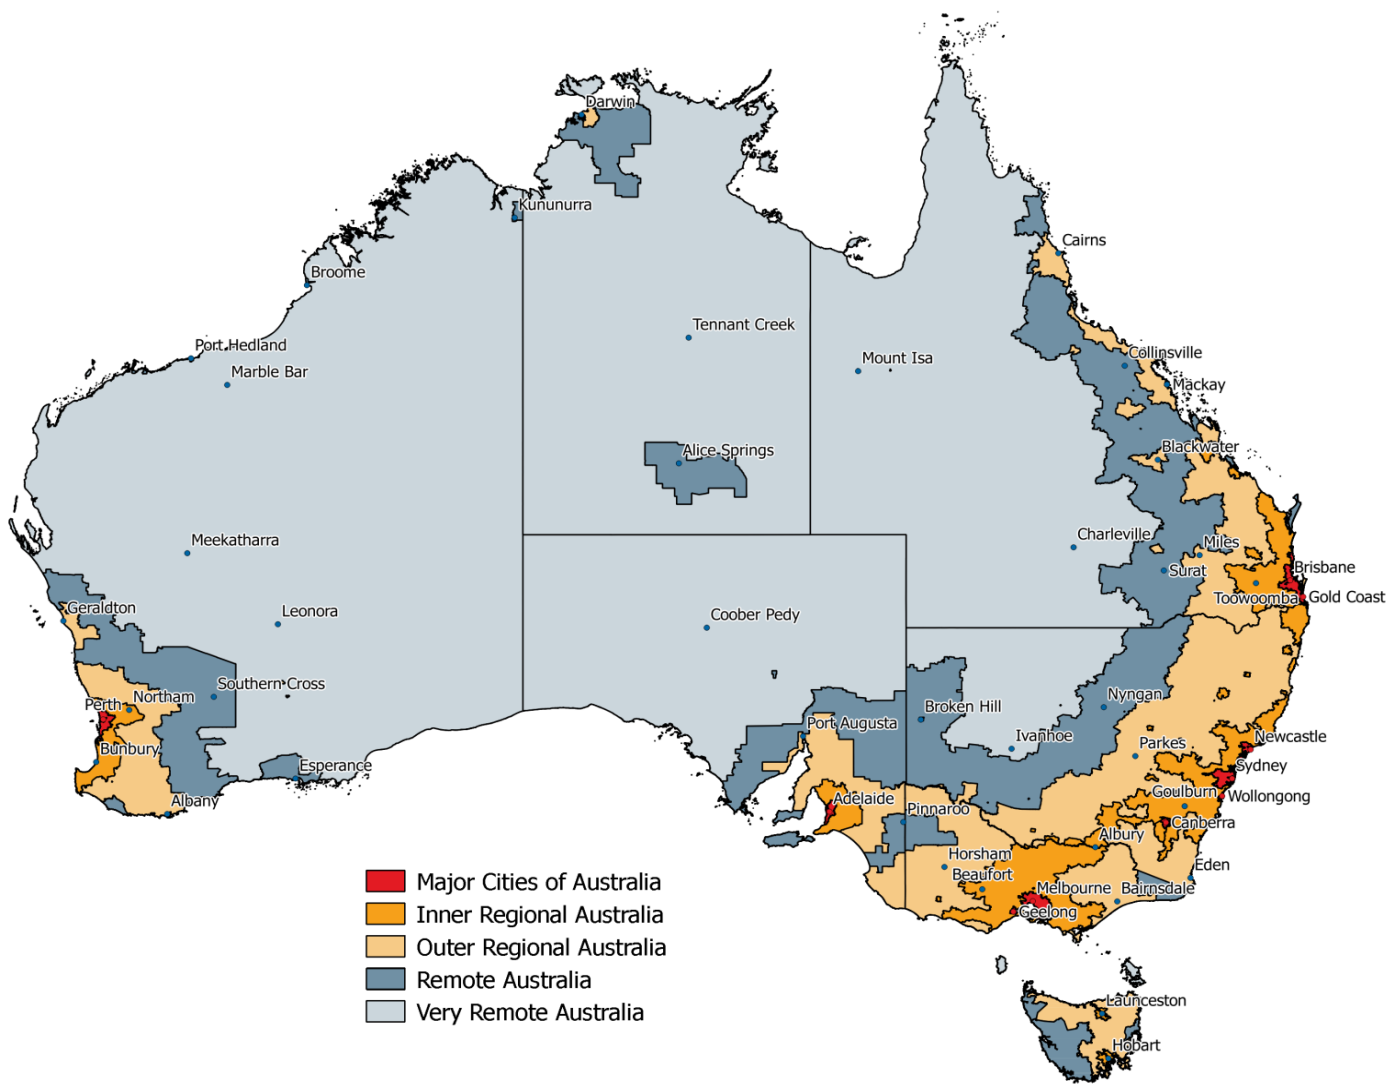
Darwin
Kununurra
Broome
Port Hedland
Marble Bar
Tennant Creek
Mount Isa
Cairns
Collinsville
Mackay
Alice Springs
Blackwater
Meekatharra
Charleville
Miles
Surat
Brisbane
Toowoomba
Gold Coast
Geraldton
Leonora
Coober Pedy
Southern Cross
Northam
Perth
Bunbury
Albany
Esperance
Port Augusta
Broken Hill
Nyngan
Ivanhoe
Parkes
Newcastle
Sydney
Wollongong
Goulburn
Canberra
Adelaide
Pinnaroo
Albury
Horsham
Beaufort
Melbourne
Bairnsdale
Eden
Geelong
Launceston
Hobart

Major Cities of Australia
Inner Regional Australia
Outer Regional Australia
Remote Australia
Very Remote Australia